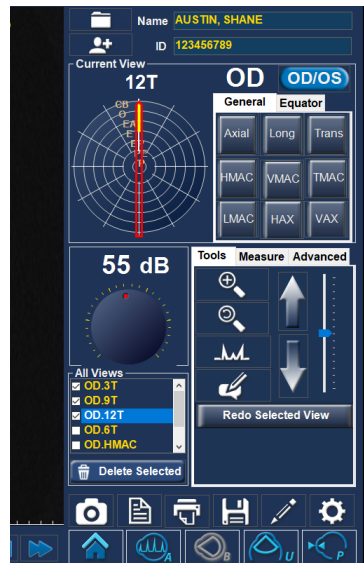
Name AUSTIN, SHANE
ID 123456789

Current View
12T
OD
OD/OS
General
Equator
CB
O
EA
E
E
Axial
Long
Trans
HMAC
VMAC
TMAC
LMAC
HAX
VAX

55 dB

Tools
Measure
Advanced

All Views
OD.3T
OD.9T
OD.12T
OD.6T
OD.HMAC
Delete Selected

Redo Selected View

A
B
U
P